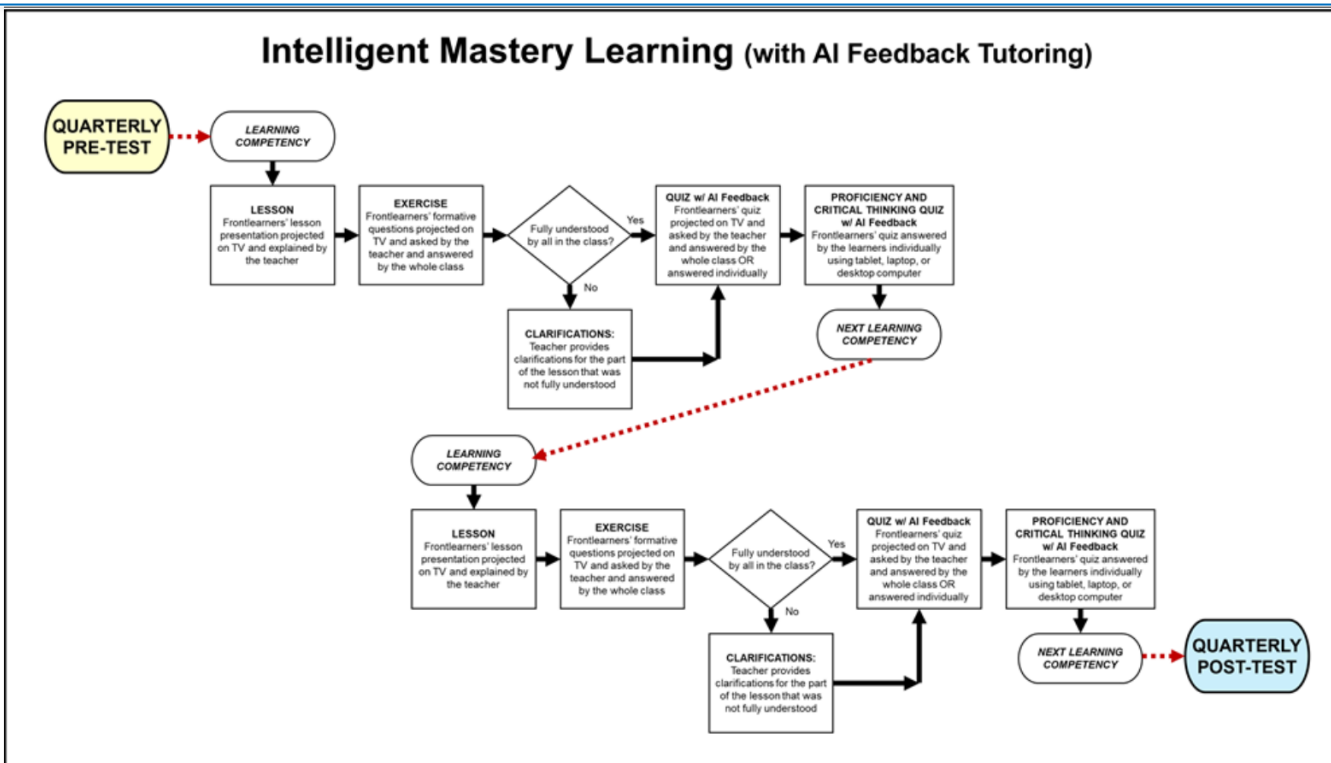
Intelligent Mastery Learning (with AI Feedback Tutoring)

QUARTERLY PRE-TEST

LEARNING COMPETENCY

LESSON
Frontlearners' lesson presentation projected on TV and explained by the teacher

EXERCISE
Frontlearners' formative questions projected on TV and asked by the teacher and answered by the whole class

Fully understood by all in the class?

Yes

No

QUIZ w/ AI Feedback
Frontlearners' quiz projected on TV and asked by the teacher and answered by the whole class OR answered individually

PROFICIENCY AND CRITICAL THINKING QUIZ w/ AI Feedback
Frontlearners' quiz answered by the learners individually using tablet, laptop, or desktop computer

CLARIFICATIONS:
Teacher provides clarifications for the part of the lesson that was not fully understood

NEXT LEARNING COMPETENCY

LEARNING COMPETENCY

LESSON
Frontlearners' lesson presentation projected on TV and explained by the teacher

EXERCISE
Frontlearners' formative questions projected on TV and asked by the teacher and answered by the whole class

Fully understood by all in the class?

Yes

No

QUIZ w/ AI Feedback
Frontlearners' quiz projected on TV and asked by the teacher and answered by the whole class OR answered individually

PROFICIENCY AND CRITICAL THINKING QUIZ w/ AI Feedback
Frontlearners' quiz answered by the learners individually using tablet, laptop, or desktop computer

CLARIFICATIONS:
Teacher provides clarifications for the part of the lesson that was not fully understood

NEXT LEARNING COMPETENCY

QUARTERLY POST-TEST